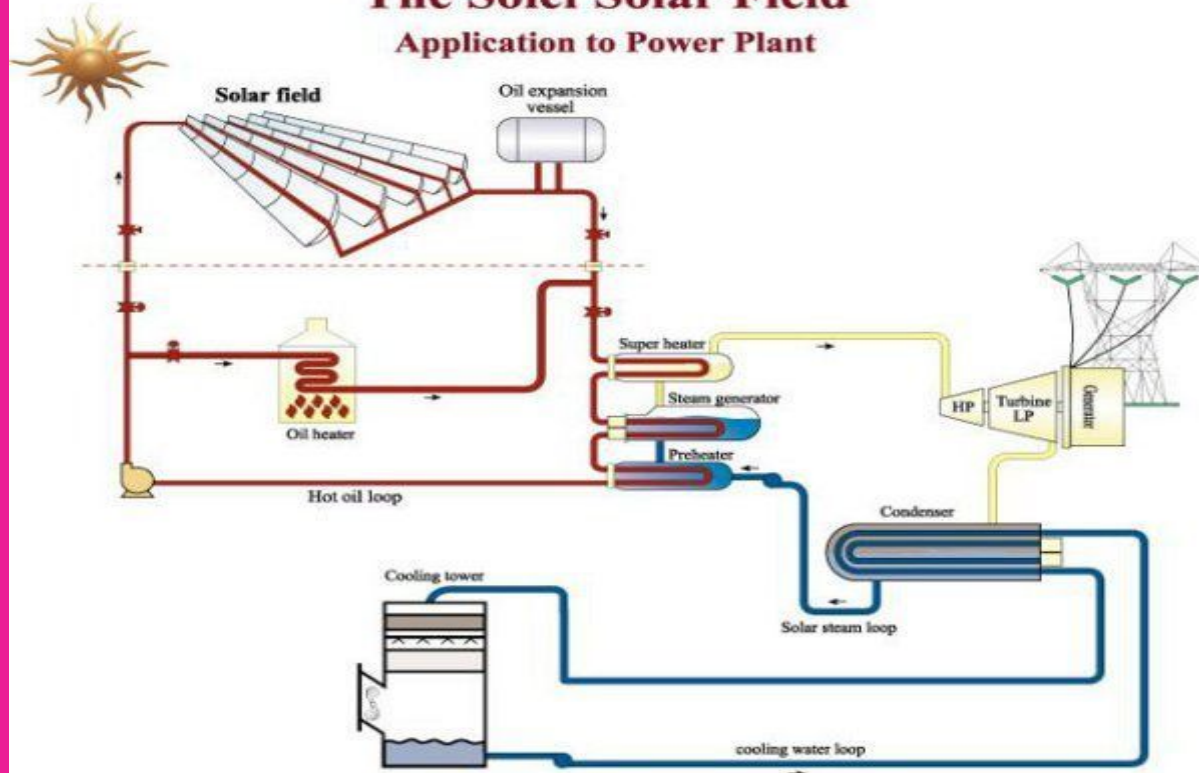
The Solel Solar Field
Application to Power Plant

Solar field

Oil expansion vessel

Oil heater

Super heater

Steam generator

Preheater

Hot oil loop

HP

Turbine LP

Generator

Condenser

Solar steam loop

Cooling tower

cooling water loop